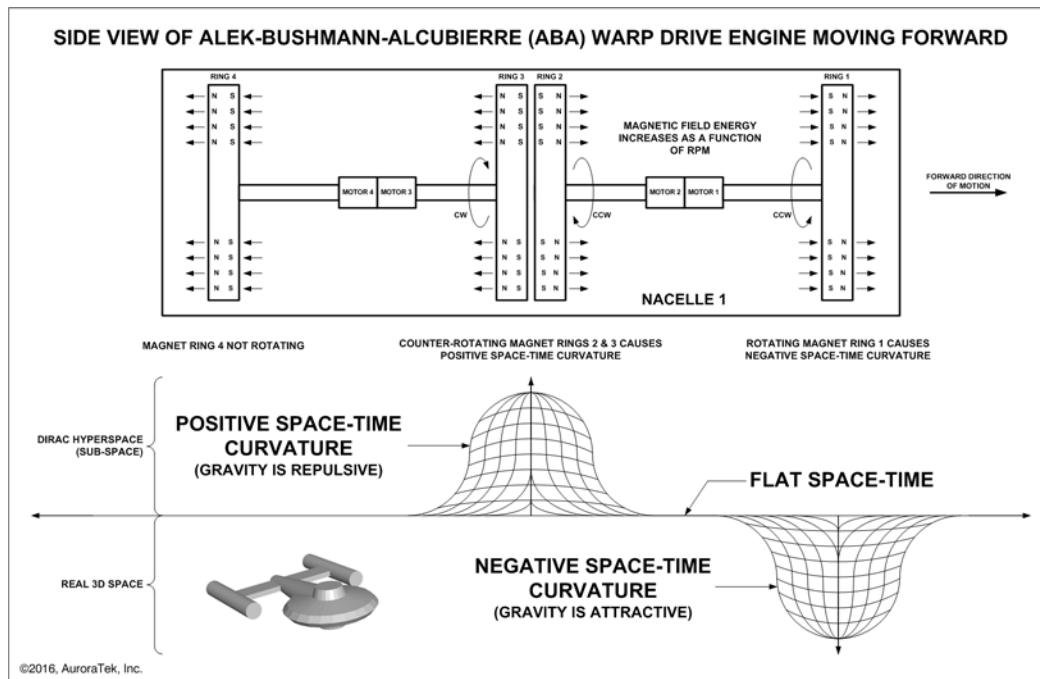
SIDE VIEW OF ALEK-BUSHMANN-ALCUBIERRE (ABA) WARP DRIVE ENGINE MOVING FORWARD

RING 4

N S
N S
N S
N S

N S
N S
N S
N S

MOTOR 4 MOTOR 3

RING 3

N S
N S
N S
N S

CW

N S
N S
N S
N S

RING 2

S N
S N
S N
S N

CCW

S N
S N
S N
S N

MAGNETIC FIELD ENERGY INCREASES AS A FUNCTION OF RPM

MOTOR 2 MOTOR 1

RING 1

S N
S N
S N
S N

CCW

S N
S N
S N
S N

NACELLE 1

FORWARD DIRECTION OF MOTION

MAGNET RING 4 NOT ROTATING

COUNTER-ROTATING MAGNET RINGS 2 & 3 CAUSES POSITIVE SPACE-TIME CURVATURE

ROTATING MAGNET RING 1 CAUSES NEGATIVE SPACE-TIME CURVATURE

DIRAC HYPERSPACE (SUB-SPACE)

POSITIVE SPACE-TIME CURVATURE
(GRAVITY IS REPULSIVE)

FLAT SPACE-TIME

REAL 3D SPACE

NEGATIVE SPACE-TIME CURVATURE
(GRAVITY IS ATTRACTIVE)

©2016, AuroraTek, Inc.